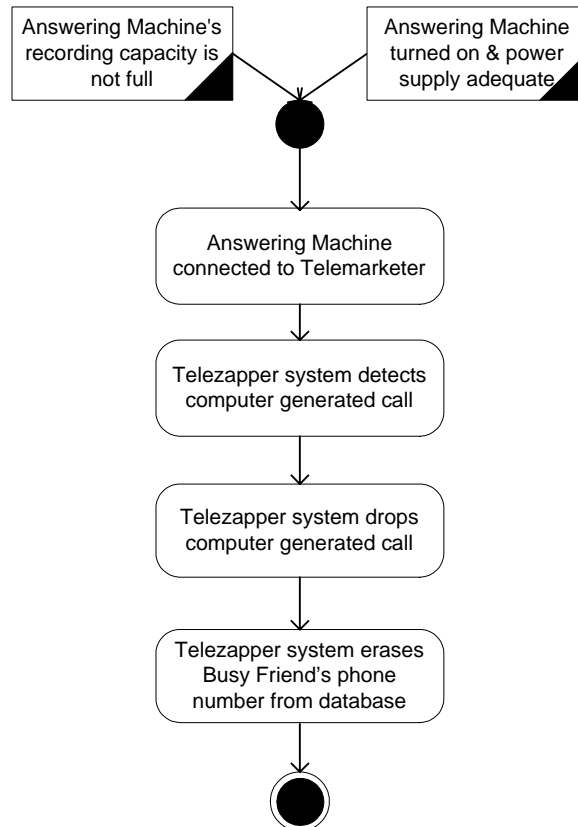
Answering Machine's recording capacity is not full

Answering Machine turned on & power supply adequate

Answering Machine connected to Telemarketer

Telezapper system detects computer generated call

Telezapper system drops computer generated call

Telezapper system erases Busy Friend's phone number from database